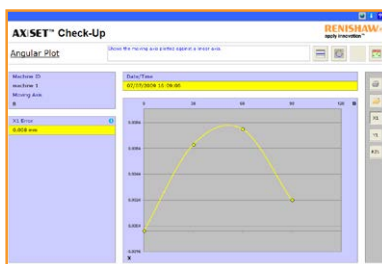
AXISET™ Check-Up

RENISHAW
apply innovation™

Angular Plot

Shows the moving axis plotted against a single axis.

Machine ID
machine 1
Moving Axis
B

Date/Time
07/07/2009 11:09:05

X1 Error
0.008 mm

0
30
60
90
120

0.006
0.004
0.002
0.000
-0.002
-0.004
X

XS
YS
XZS